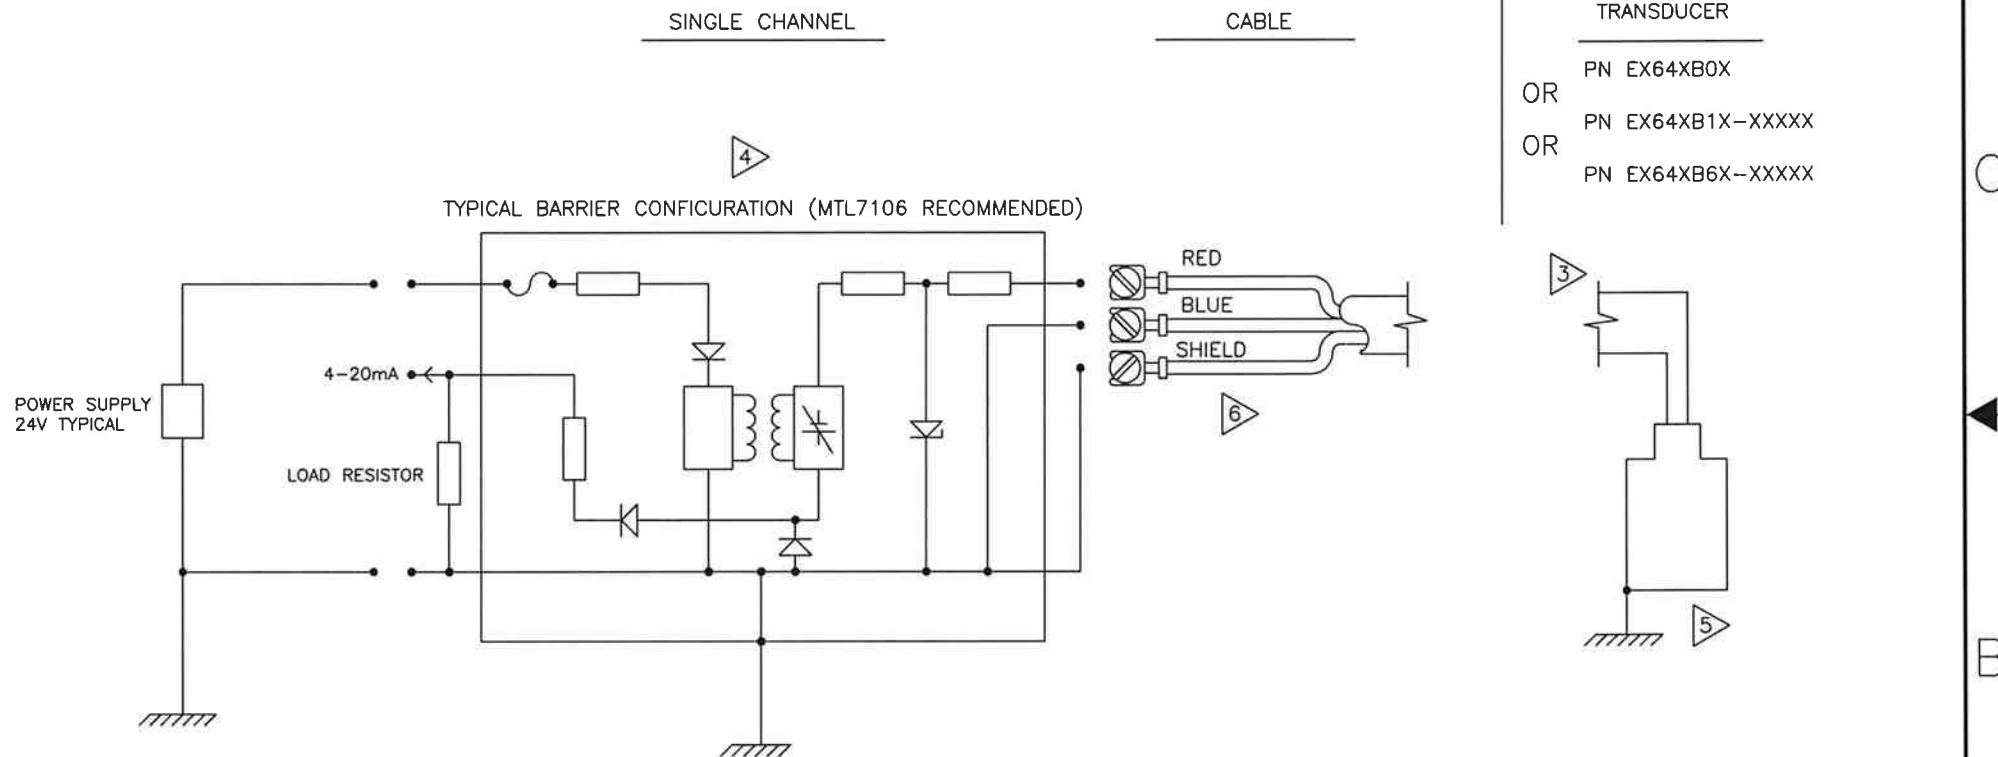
SINGLE CHANNEL

CABLE

TRANSDUCER

PN EX64XB0X

OR

PN EX64XB1X–XXXXX

OR

PN EX64XB6X–XXXXX

4

TYPICAL BARRIER CONFICURATION (MTL7106 RECOMMENDED)

RED

BLUE

SHIELD

3

4–20mA

POWER SUPPLY 24V TYPICAL

LOAD RESISTOR

6

5

C

B